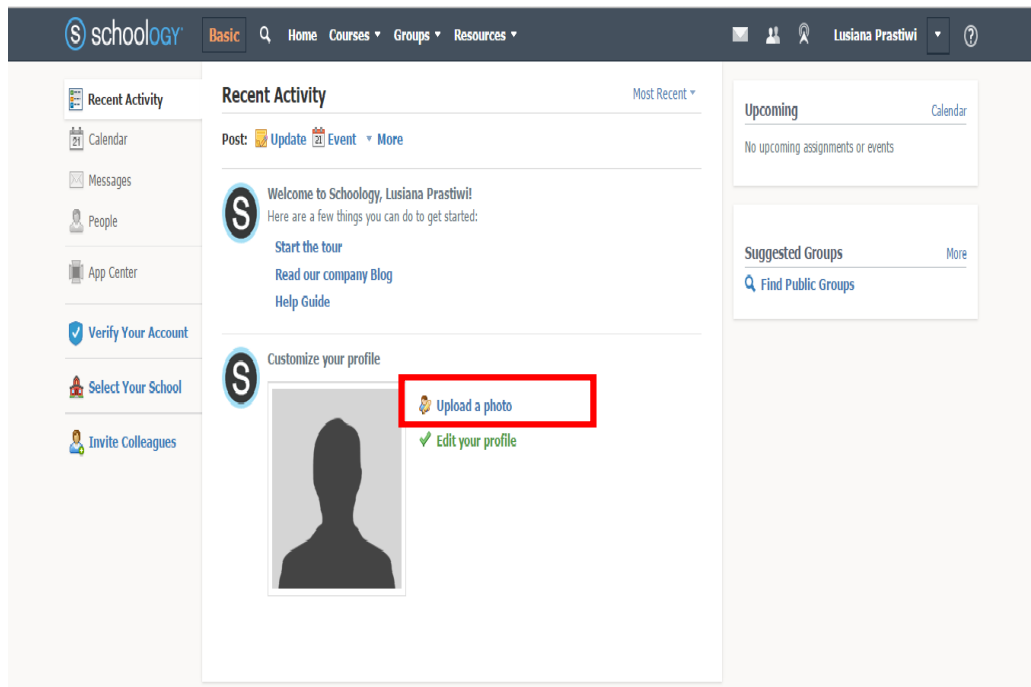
schoology Basic Home Courses ▾ Groups ▾ Resources ▾ Lusiana Prastiwi ▾ ?

Recent Activity
21 Calendar
Messages
People
App Center
Verify Your Account
Select Your School
Invite Colleagues

Recent Activity Most Recent ▾

Post: Update 21 Event ▾ More

Welcome to Schoology, Lusiana Prastiwi!
Here are a few things you can do to get started:
Start the tour
Read our company Blog
Help Guide

Customize your profile
Upload a photo
Edit your profile

Upcoming Calendar
No upcoming assignments or events

Suggested Groups More
Find Public Groups